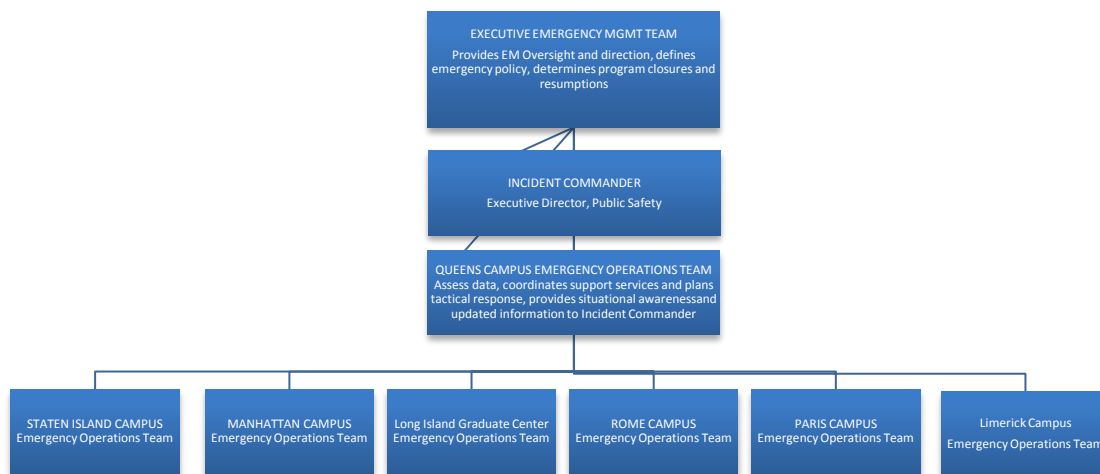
EXECUTIVE EMERGENCY MGMT TEAM
Provides EM Oversight and direction, defines emergency policy, determines program closures and resumptions

INCIDENT COMMANDER
Executive Director, Public Safety

QUEENS CAMPUS EMERGENCY OPERATIONS TEAM
Assess data, coordinates support services and plans tactical response, provides situational awarenessand updated information to Incident Commander

STATEN ISLAND CAMPUS
Emergency Operations Team

MANHATTAN CAMPUS
Emergency Operations Team

Long Island Graduate Center
Emergency Operations Team

ROME CAMPUS
Emergency Operations Team

PARIS CAMPUS
Emergency Operations Team

Limerick Campus
Emergency Operations Tea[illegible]